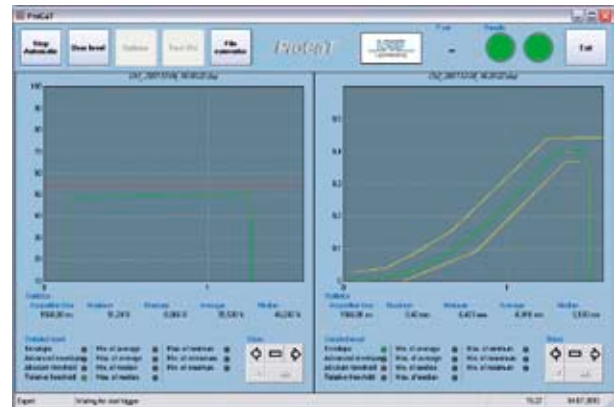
ProCaT

Stop Automatic

Show level

Options

Reset Min

File Automatic

ProCaT

Exit

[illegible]

100

90

80

70

60

50

40

30

20

10

0

1

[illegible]

0.5

0.4

0.3

0.2

0.1

0

1

Statistics

Statistics

Envelope

Advanced Envelope

Absolute threshold

Relative threshold

Min. of average

Min. of average

Min. of median

Min. of median

Max. of maximum

Max. of maximum

Min. of maximum

Envelope

Advanced Envelope

Absolute threshold

Relative threshold

Min. of average

Min. of average

Min. of median

Min. of median

Max. of maximum

Max. of maximum

Min. of maximum

Expert

Waiting for next trigger